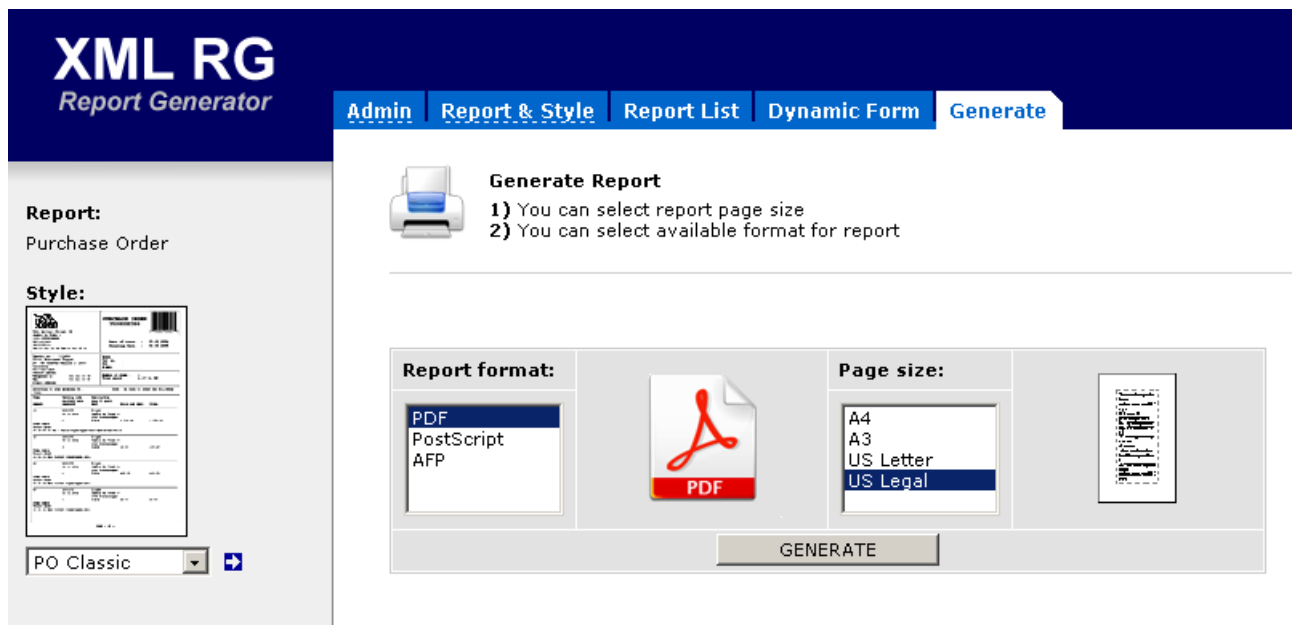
XML RG
Report Generator

Admin Report & Style Report List Dynamic Form Generate

Report:
Purchase Order

Style:

PO Classic

Generate Report
**1)** You can select report page size
**2)** You can select available format for report

Report format:
PDF
PostScript
AFP

PDF

Page size:
A4
A3
US Letter
US Legal

GENERATE